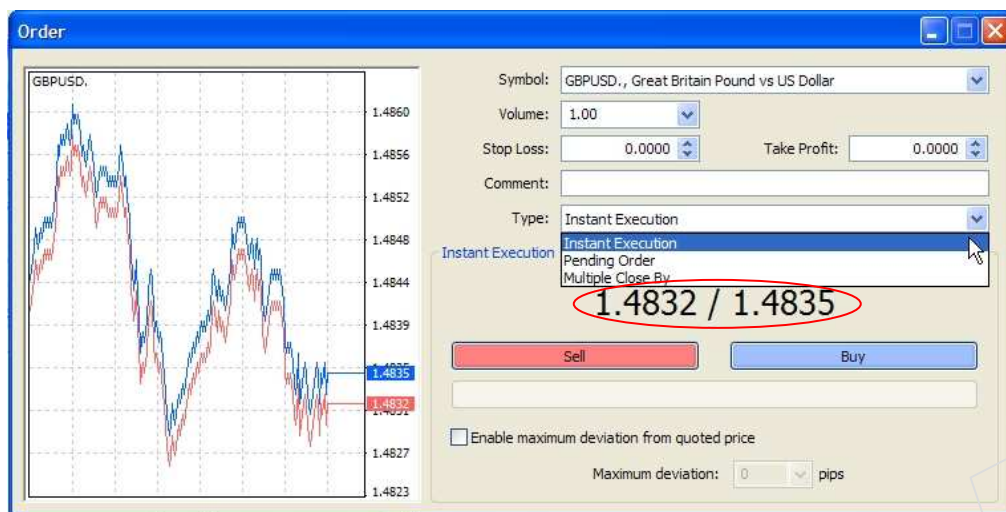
Order

GBPUSD.

1.4860
1.4856
1.4852
1.4848
1.4844
1.4839
1.4835
1.4832
1.4827
1.4823

Symbol: GBPUSD., Great Britain Pound vs US Dollar
Volume: 1.00
Stop Loss: 0.0000
Take Profit: 0.0000
Comment:
Type: Instant Execution
Instant Execution
Instant Execution
Pending Order
Multiple Close By

1.4832 / 1.4835

Sell
Buy

Enable maximum deviation from quoted price

Maximum deviation: 0 pips